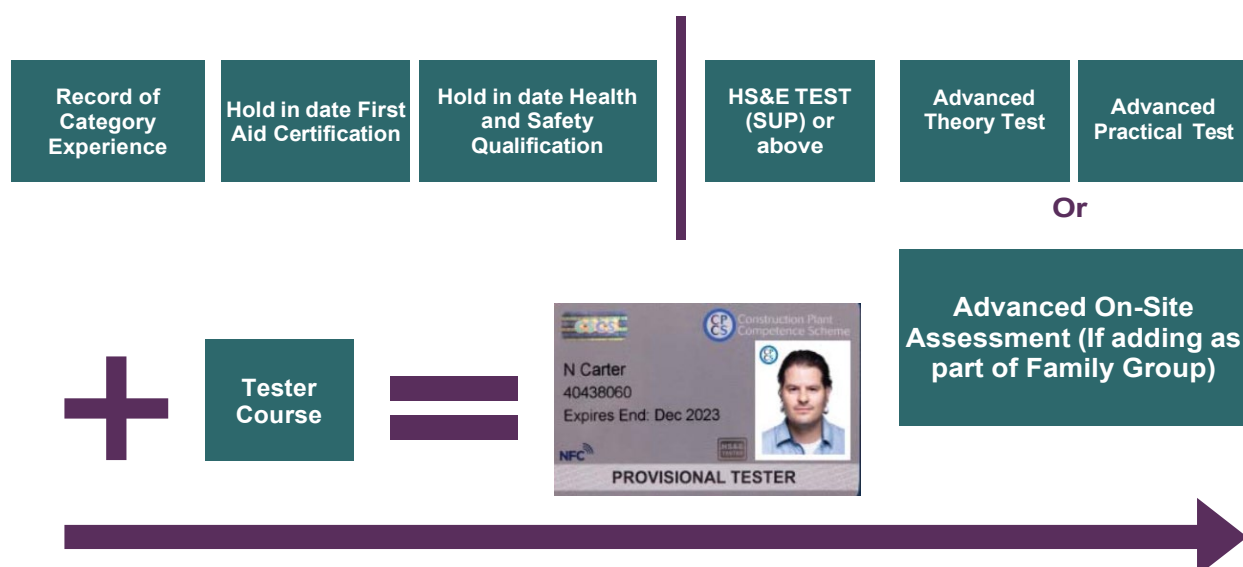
Record of Category Experience

Hold in date First Aid Certification

Hold in date Health and Safety Qualification

HS&E TEST (SUP) or above

Advanced Theory Test

Advanced Practical Test

Or

Advanced On-Site Assessment (If adding as part of Family Group)

Tester Course

CPCS Construction Plant Competence Scheme

N Carter
40438060
Expires End: Dec 2023

NFC

HS&E

PROVISIONAL TESTER